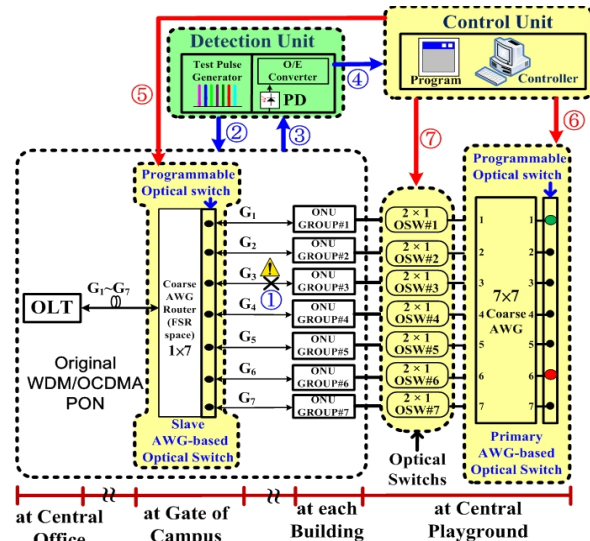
Control Unit

Program

Controller

Detection Unit

Test Pulse Generator

O/E Converter

PD

④

⑤

②

③

⑦

⑥

Programmable Optical switch

Programmable Optical switch

$G_1$

$G_2$

$G_3$

$G_4$

$G_5$

$G_6$

$G_7$

①

$G_1$~$G_7$

OLT

Coarse AWG Router (FSR space) 1×7

ONU GROUP#1

ONU GROUP#2

ONU GROUP#3

ONU GROUP#4

ONU GROUP#5

ONU GROUP#6

ONU GROUP#7

2 × 1 OSW#1

2 × 1 OSW#2

2 × 1 OSW#3

2 × 1 OSW#4

2 × 1 OSW#5

2 × 1 OSW#6

2 × 1 OSW#7

1 2 3 4 5 6 7

7×7 Coarse AWG

1 2 3 4 5 6 7

Original WDM/OCDMA PON

Slave AWG-based Optical Switch

Optical Switches

Primary AWG-based Optical Switch

at Central Office

at Gate of Campus

at each Building

at Central Playground